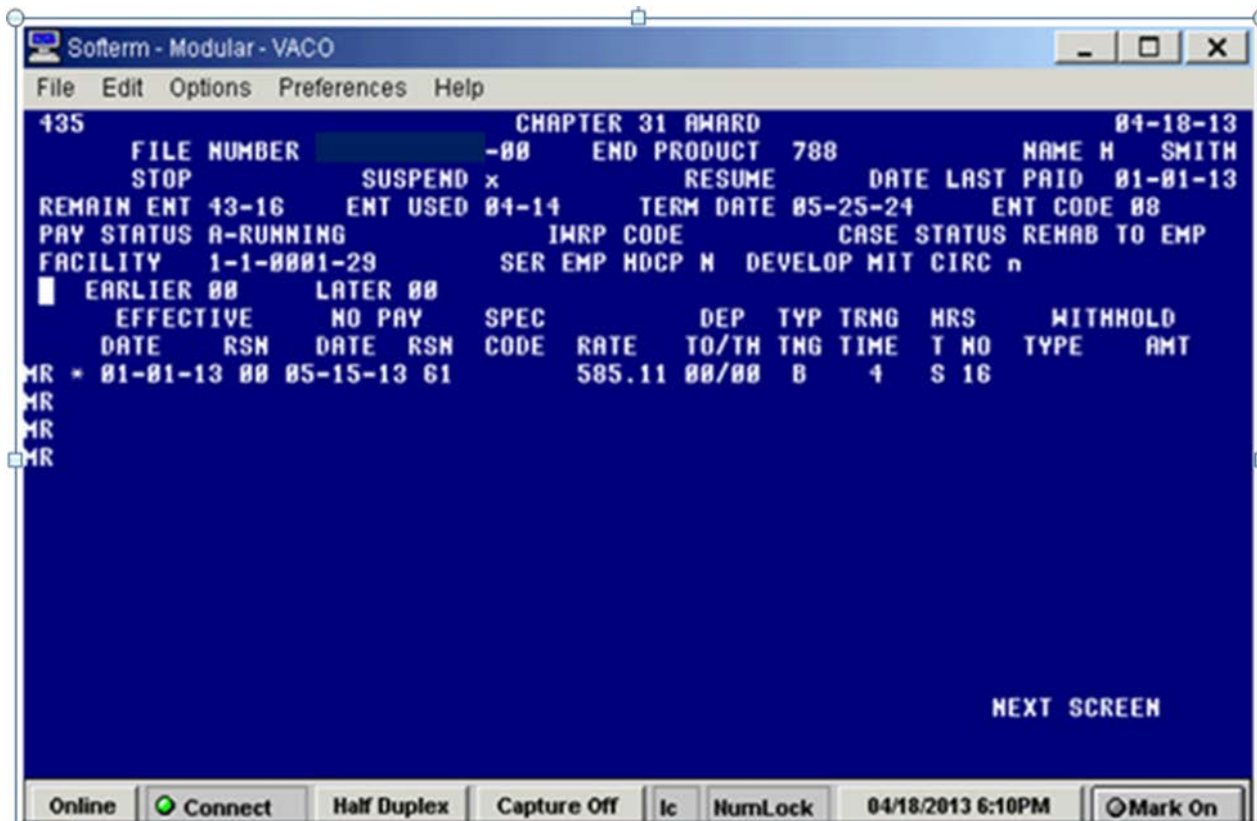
Softerm - Modular - VACO

File Edit Options Preferences Help

435 CHAPTER 31 AWARD 04-18-13
FILE NUMBER -00 END PRODUCT 788 NAME H SMITH
STOP SUSPEND x RESUME DATE LAST PAID 01-01-13
REMAIN ENT 43-16 ENT USED 04-14 TERM DATE 05-25-24 ENT CODE 08
PAY STATUS A-RUNNING IWRP CODE CASE STATUS REHAB TO EMP
FACILITY 1-1-0001-29 SER EMP HDCP N DEVELOP MIT CIRC n
EARLIER 00 LATER 00

| EFFECTIVE DATE | RSN | NO PAY DATE | RSN | SPEC CODE | RATE | DEP TO/TH | TYP TNG | TRNG TIME | HRS T NO | WITHHOLD TYPE | AMT |
|---|---|---|---|---|---|---|---|---|---|---|---|
| MR * 01-01-13 | 00 | 05-15-13 | 61 | | 585.11 | 00/00 | B | 4 | S 16 | | |

MR
MR
MR

NEXT SCREEN

Online | Connect | Half Duplex | Capture Off | lc | NumLock | 04/18/2013 6:10PM | Mark On